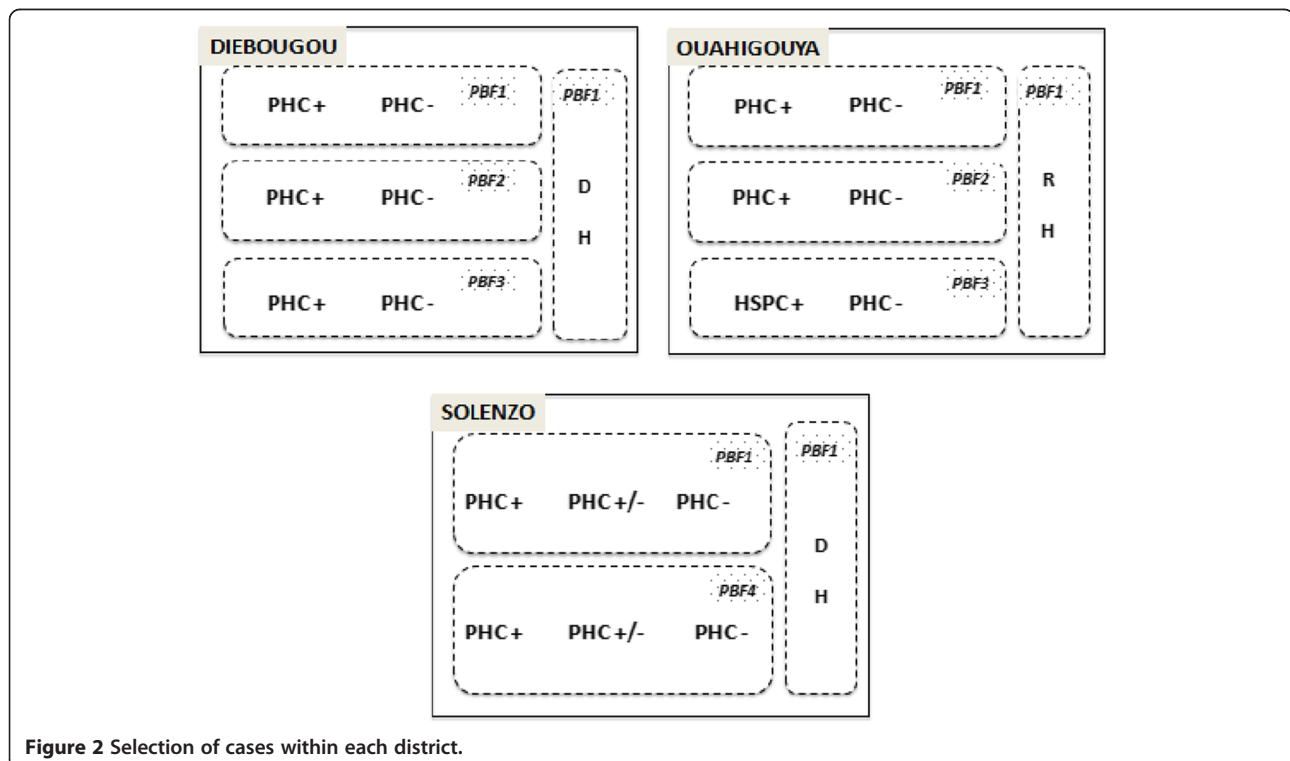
DIEBOUGOU

PBF1
PHC+ PHC-

PBF2
PHC+ PHC-

PBF3
PHC+ PHC-

PBF1
D
H

OUAHIGOUYA

PBF1
PHC+ PHC-

PBF2
PHC+ PHC-

PBF3
HSPC+ PHC-

PBF1
R
H

SOLENZO

PBF1
PHC+ PHC+/- PHC-

PBF4
PHC+ PHC+/- PHC-

PBF1
D
H

Figure 2 Selection of cases within each district.